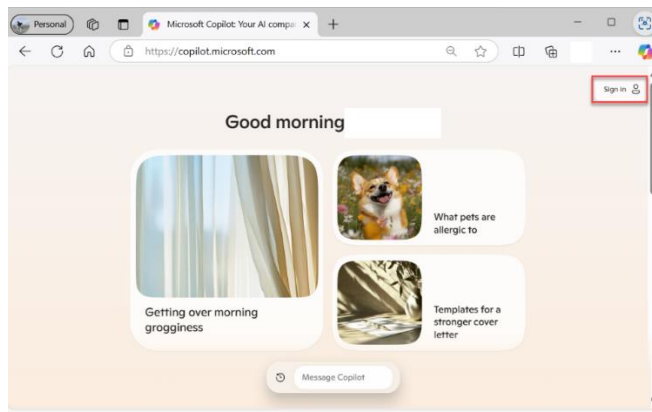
Personal

Microsoft Copilot: Your AI compa

https://copilot.microsoft.com

Sign in

Good morning

What pets are allergic to

Getting over morning grogginess

Templates for a stronger cover letter

Message Copilot